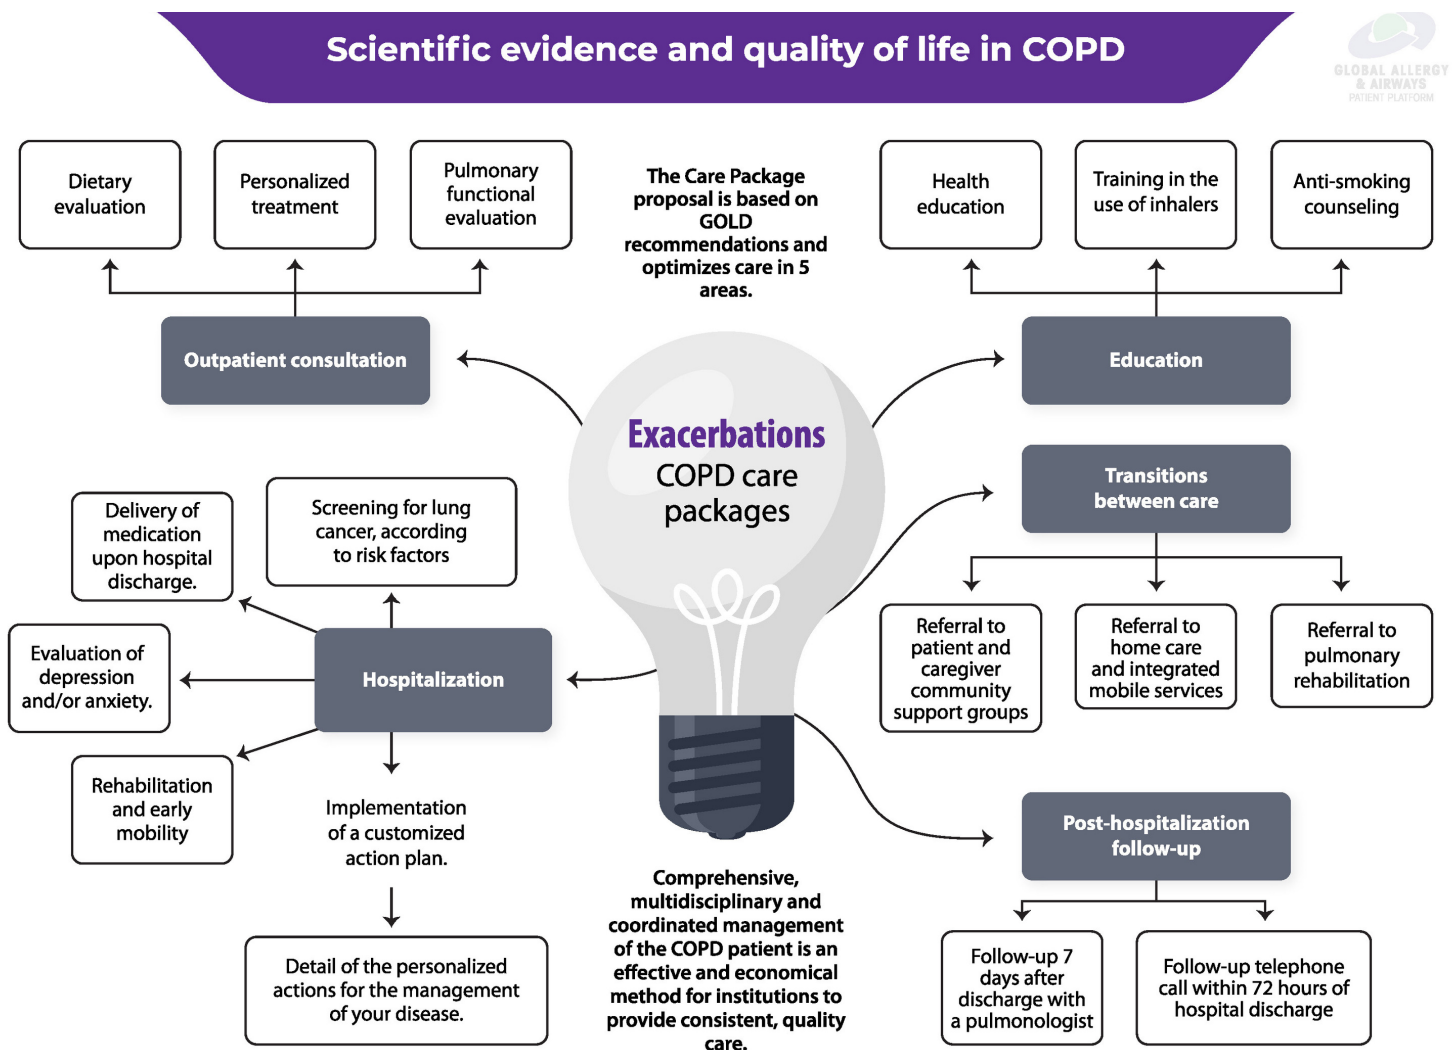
Scientific evidence and quality of life in COPD

GLOBAL ALLERGY & AIRWAYS PATIENT PLATFORM

Dietary evaluation

Personalized treatment

Pulmonary functional evaluation

The Care Package proposal is based on GOLD recommendations and optimizes care in 5 areas.

Health education

Training in the use of inhalers

Anti-smoking counseling

Outpatient consultation

Education

Exacerbations

COPD care packages

Transitions between care

Delivery of medication upon hospital discharge.

Screening for lung cancer, according to risk factors

Evaluation of depression and/or anxiety.

Hospitalization

Referral to patient and caregiver community support groups

Referral to home care and integrated mobile services

Referral to pulmonary rehabilitation

Rehabilitation and early mobility

Implementation of a customized action plan.

Post-hospitalization follow-up

Comprehensive, multidisciplinary and coordinated management of the COPD patient is an effective and economical method for institutions to provide consistent, quality care.

Detail of the personalized actions for the management of your disease.

Follow-up 7 days after discharge with a pulmonologist

Follow-up telephone call within 72 hours of hospital discharge